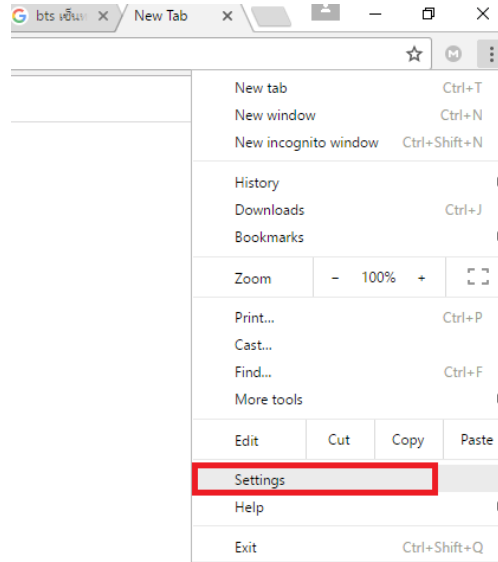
G bts เซ็นเ ×
New Tab ×

New tab Ctrl+T
New window Ctrl+N
New incognito window Ctrl+Shift+N

History
Downloads Ctrl+J
Bookmarks

Zoom – 100% +

Print... Ctrl+P
Cast...
Find... Ctrl+F
More tools

Edit Cut Copy Paste

Settings
Help

Exit Ctrl+Shift+Q